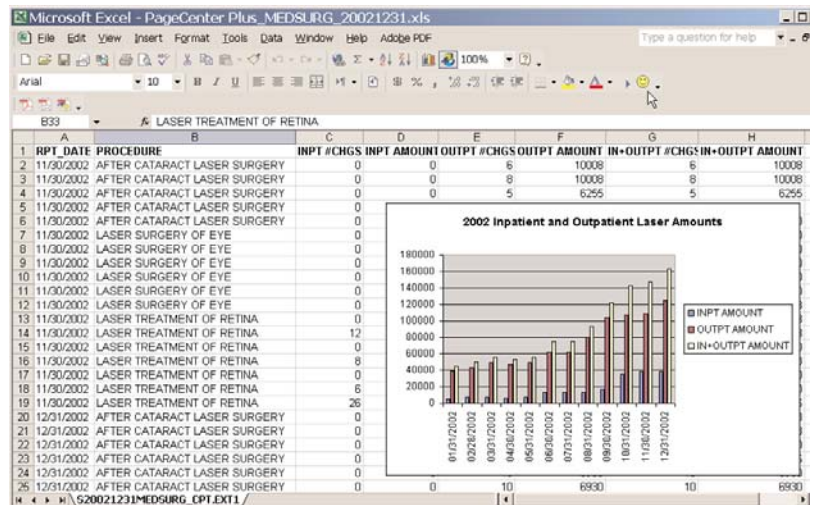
Microsoft Excel - PageCenter Plus_MEDSURG_20021231.xls

File Edit View Insert Format Tools Data Window Help Adobe PDF

Type a question for help

Arial 10 B I U 100%

B33 LASER TREATMENT OF RETINA

| | A | B | C | D | E | F | G | H |
|---|---|---|---|---|---|---|---|---|
| 1 | RPT_DATE | PROCEDURE | INPT #CHGS | INPT AMOUNT | OUTPT #CHGS | OUTPT AMOUNT | IN+OUTPT #CHGS | IN+OUTPT AMOUNT |
| 2 | 11/30/2002 | AFTER CATARACT LASER SURGERY | 0 | 0 | 6 | 10008 | 6 | 10008 |
| 3 | 11/30/2002 | AFTER CATARACT LASER SURGERY | 0 | 0 | 8 | 10008 | 8 | 10008 |
| 4 | 11/30/2002 | AFTER CATARACT LASER SURGERY | 0 | 0 | 5 | 6255 | 5 | 6255 |
| 5 | 11/30/2002 | AFTER CATARACT LASER SURGERY | 0 | | | | | |
| 6 | 11/30/2002 | AFTER CATARACT LASER SURGERY | 0 | | | | | |
| 7 | 11/30/2002 | LASER SURGERY OF EYE | 0 | | | | | |
| 8 | 11/30/2002 | LASER SURGERY OF EYE | 0 | | | | | |
| 9 | 11/30/2002 | LASER SURGERY OF EYE | 0 | | | | | |
| 10 | 11/30/2002 | LASER SURGERY OF EYE | 0 | | | | | |
| 11 | 11/30/2002 | LASER SURGERY OF EYE | 0 | | | | | |
| 12 | 11/30/2002 | LASER SURGERY OF EYE | 0 | | | | | |
| 13 | 11/30/2002 | LASER TREATMENT OF RETINA | 0 | | | | | |
| 14 | 11/30/2002 | LASER TREATMENT OF RETINA | 12 | | | | | |
| 15 | 11/30/2002 | LASER TREATMENT OF RETINA | 0 | | | | | |
| 16 | 11/30/2002 | LASER TREATMENT OF RETINA | 8 | | | | | |
| 17 | 11/30/2002 | LASER TREATMENT OF RETINA | 0 | | | | | |
| 18 | 11/30/2002 | LASER TREATMENT OF RETINA | 6 | | | | | |
| 19 | 11/30/2002 | LASER TREATMENT OF RETINA | 26 | | | | | |
| 20 | 12/31/2002 | AFTER CATARACT LASER SURGERY | 0 | | | | | |
| 21 | 12/31/2002 | AFTER CATARACT LASER SURGERY | 0 | | | | | |
| 22 | 12/31/2002 | AFTER CATARACT LASER SURGERY | 0 | | | | | |
| 23 | 12/31/2002 | AFTER CATARACT LASER SURGERY | 0 | | | | | |
| 24 | 12/31/2002 | AFTER CATARACT LASER SURGERY | 0 | | | | | |
| 25 | 12/31/2002 | AFTER CATARACT LASER SURGERY | 0 | 0 | 10 | 6930 | 10 | 6930 |

2002 Inpatient and Outpatient Laser Amounts

180000
160000
140000
120000
100000
80000
60000
40000
20000
0

01/31/2002 02/28/2002 03/31/2002 04/30/2002 05/31/2002 06/30/2002 07/31/2002 08/31/2002 09/30/2002 10/31/2002 11/30/2002 12/31/2002

INPT AMOUNT
OUTPT AMOUNT
IN+OUTPT AMOUNT

520021231MEDSURG_CPT.EXT1